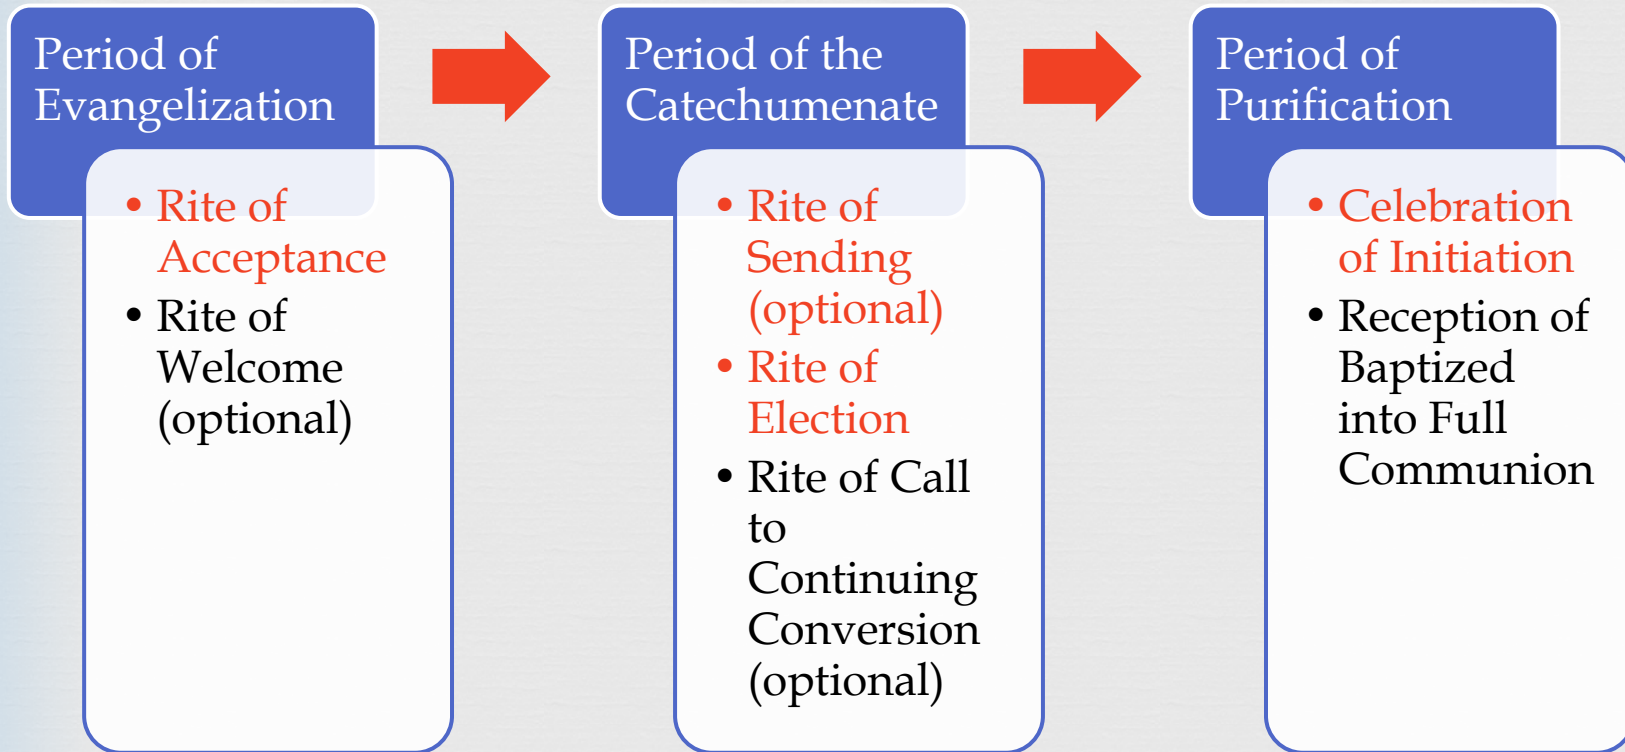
Period of Evangelization

- Rite of Acceptance
- Rite of Welcome (optional)

Period of the Catechumenate

- Rite of Sending (optional)
- Rite of Election
- Rite of Call to Continuing Conversion (optional)

Period of Purification

- Celebration of Initiation
- Reception of Baptized into Full Communion